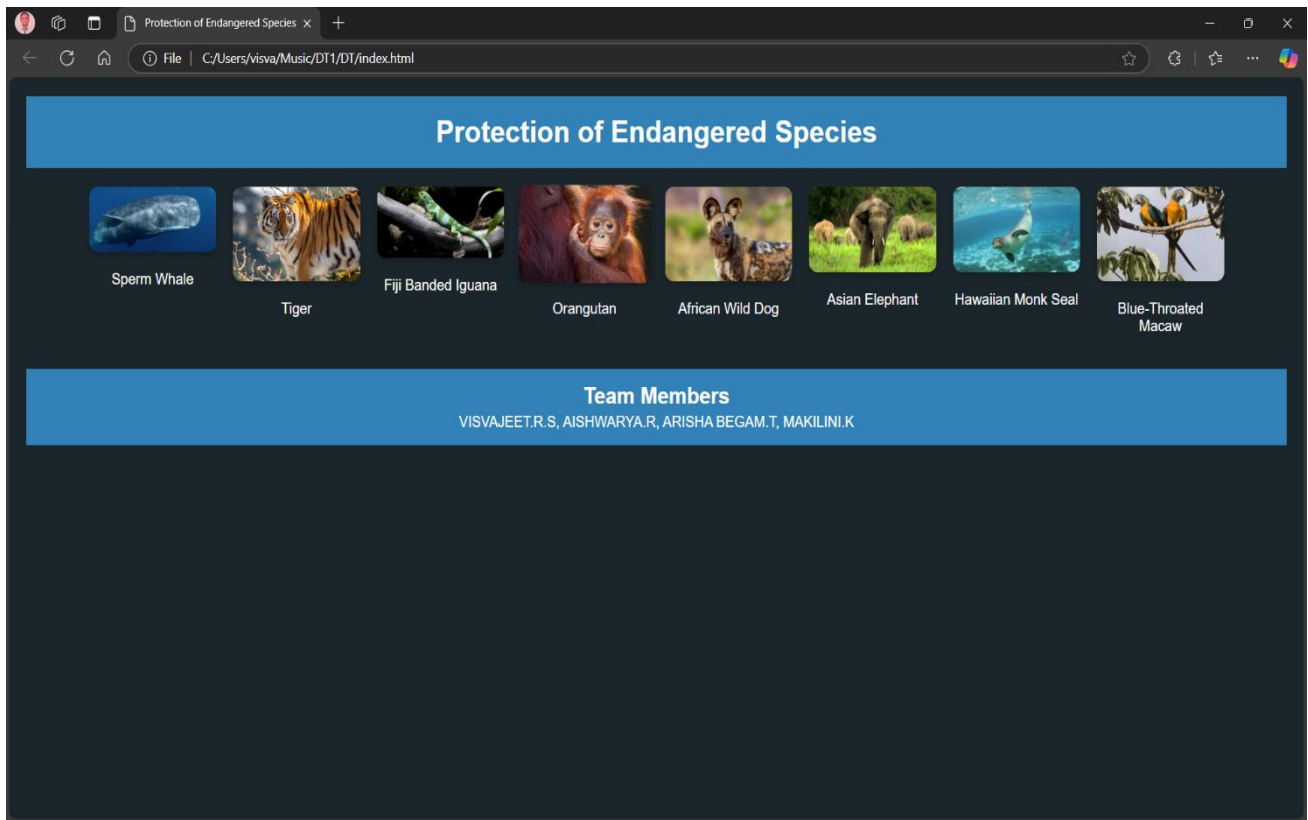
Protection of Endangered Species ×

File | C:/Users/visva/Music/DT1/DT/index.html

Protection of Endangered Species

Sperm Whale

Tiger

Fiji Banded Iguana

Orangutan

African Wild Dog

Asian Elephant

Hawaiian Monk Seal

Blue-Throated Macaw

Team Members

VISVAJEET.R.S, AISHWARYA.R, ARISHA BEGAM.T, MAKILINI.K